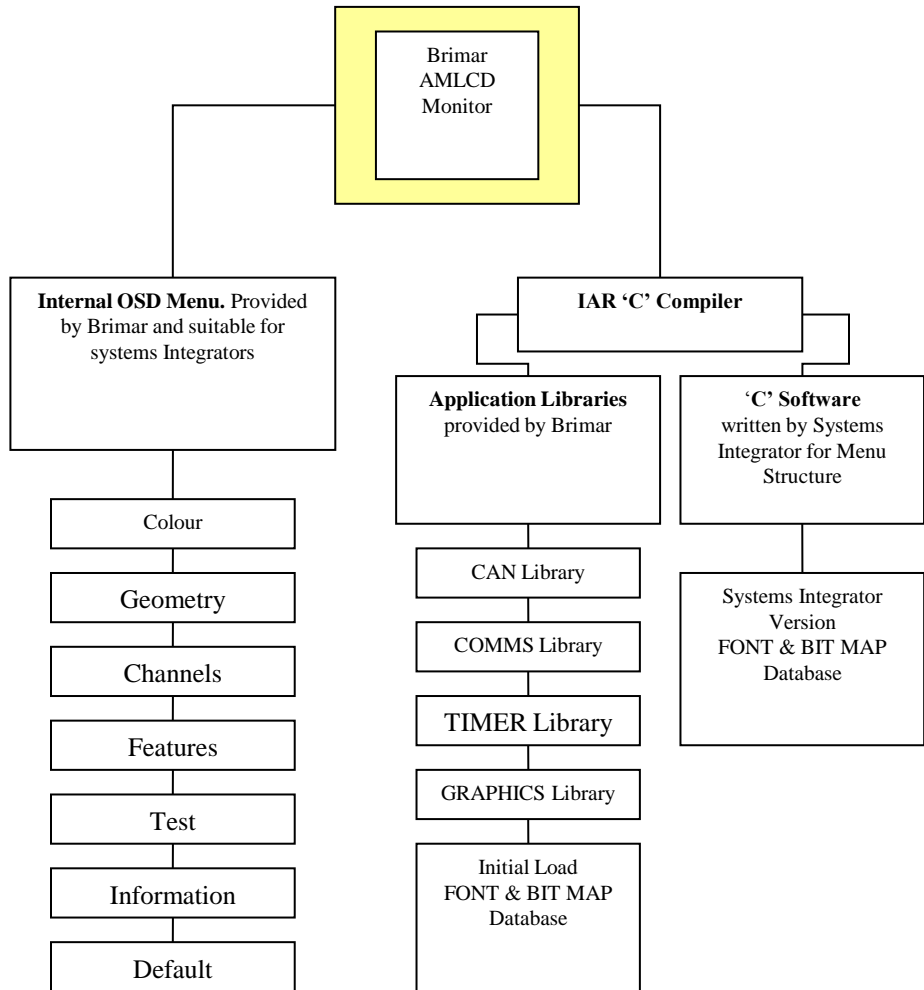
Brimar AMLCD Monitor

**Internal OSD Menu.** Provided by Brimar and suitable for systems Integrators

Colour

Geometry

Channels

Features

Test

Information

Default

**IAR 'C' Compiler**

**Application Libraries** provided by Brimar

CAN Library

COMMS Library

TIMER Library

GRAPHICS Library

Initial Load FONT & BIT MAP Database

**'C' Software** written by Systems Integrator for Menu Structure

Systems Integrator Version FONT & BIT MAP Database